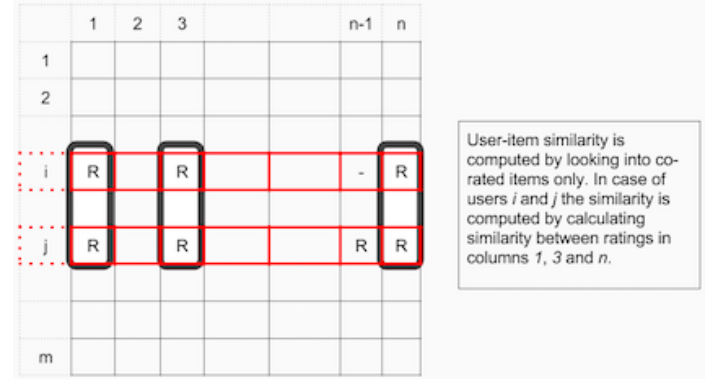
|   | 1 | 2 | 3 |   |   | n-1 | n |
|---|---|---|---|---|---|---|---|
| 1 |   |   |   |   |   |   |   |
| 2 |   |   |   |   |   |   |   |
|   |   |   |   |   |   |   |   |
| i | R |   | R |   |   | - | R |
|   |   |   |   |   |   |   |   |
| j | R |   | R |   |   | R | R |
|   |   |   |   |   |   |   |   |
| m |   |   |   |   |   |   |   |

User-item similarity is computed by looking into co-rated items only. In case of users *i* and *j* the similarity is computed by calculating similarity between ratings in columns *1*, *3* and *n*.